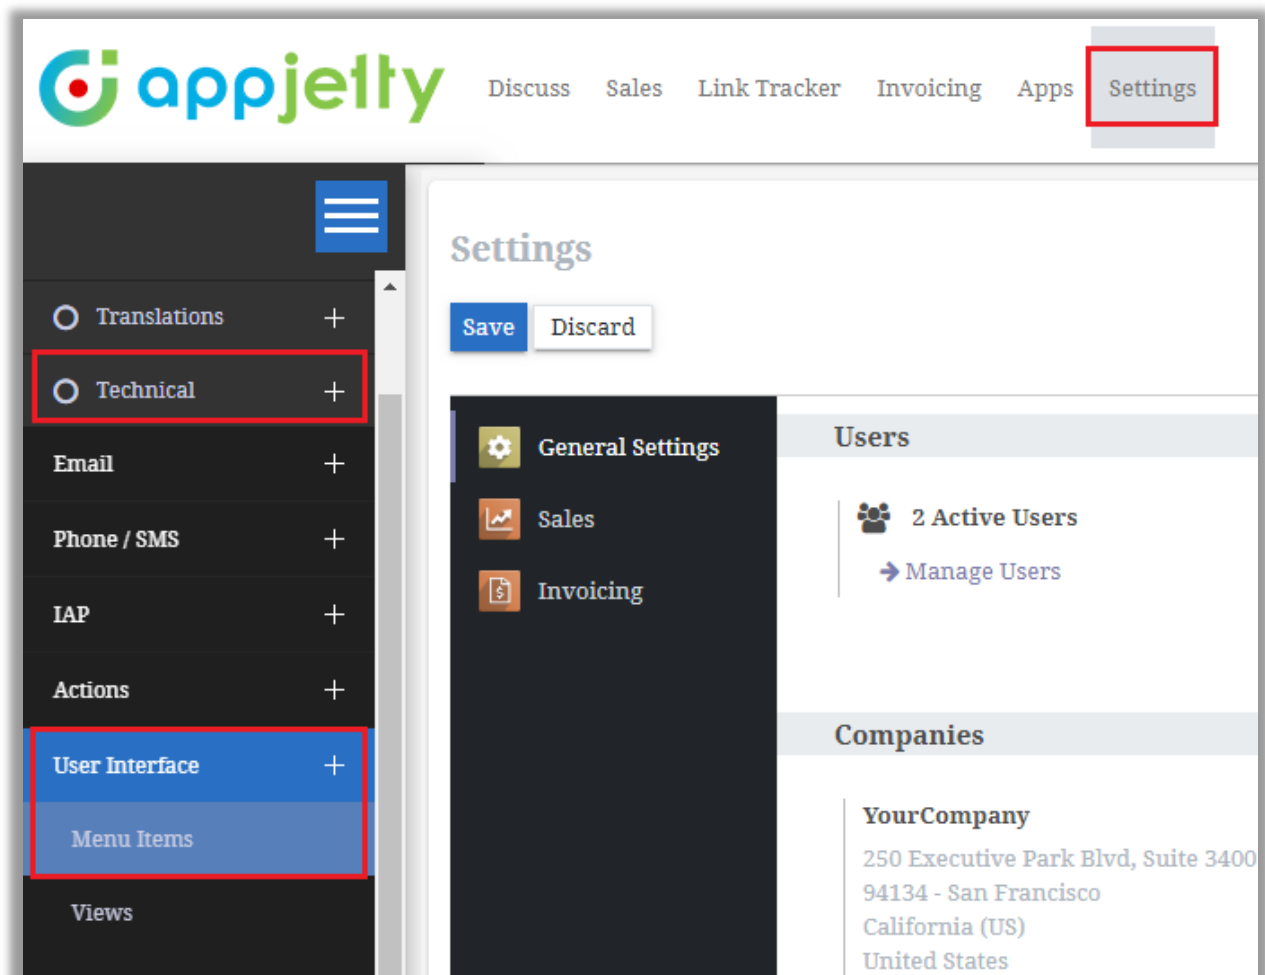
appjetty

Discuss Sales Link Tracker Invoicing Apps Settings

Translations +

Technical +

Email +

Phone / SMS +

IAP +

Actions +

User Interface +

Menu Items

Views

Settings

Save Discard

General Settings

Sales

Invoicing

Users

2 Active Users

→ Manage Users

Companies

YourCompany

250 Executive Park Blvd, Suite 3400

94134 - San Francisco

California (US)

United States